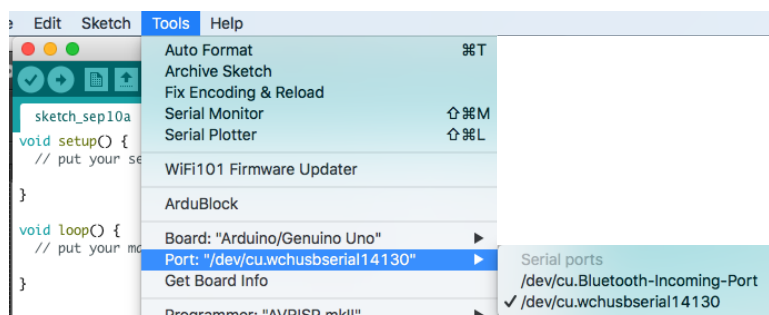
e Edit Sketch Tools Help

sketch_sep10a

void setup() {
// put your se

}

void loop() {
// put your mo

}

Auto Format ⌘T
Archive Sketch
Fix Encoding & Reload
Serial Monitor ⇧⌘M
Serial Plotter ⇧⌘L

WiFi101 Firmware Updater

ArduBlock

Board: "Arduino/Genuino Uno"
Port: "/dev/cu.wchusbserial14130"
Get Board Info

Programmer: "AVRISP mkII" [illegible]

Serial ports
/dev/cu.Bluetooth-Incoming-Port
✓ /dev/cu.wchusbserial14130